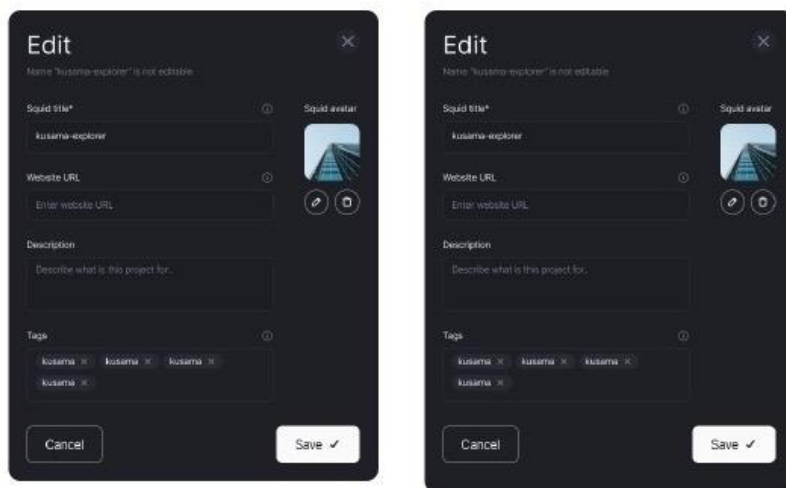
Edit

Name "kusama-explorer" is not editable

Squid title*

kusama-explorer

Squid avatar

Website URL

Enter website URL

Description

Describe what is this project for.

Tags

kusama × kusama × kusama × kusama ×

Cancel

Save ✓

Edit

Name "kusama-explorer" is not editable

Squid title*

kusama-explorer

Squid avatar

Website URL

Enter website URL

Description

Describe what is this project for.

Tags

kusama × kusama × kusama × kusama ×

Cancel

Save ✓